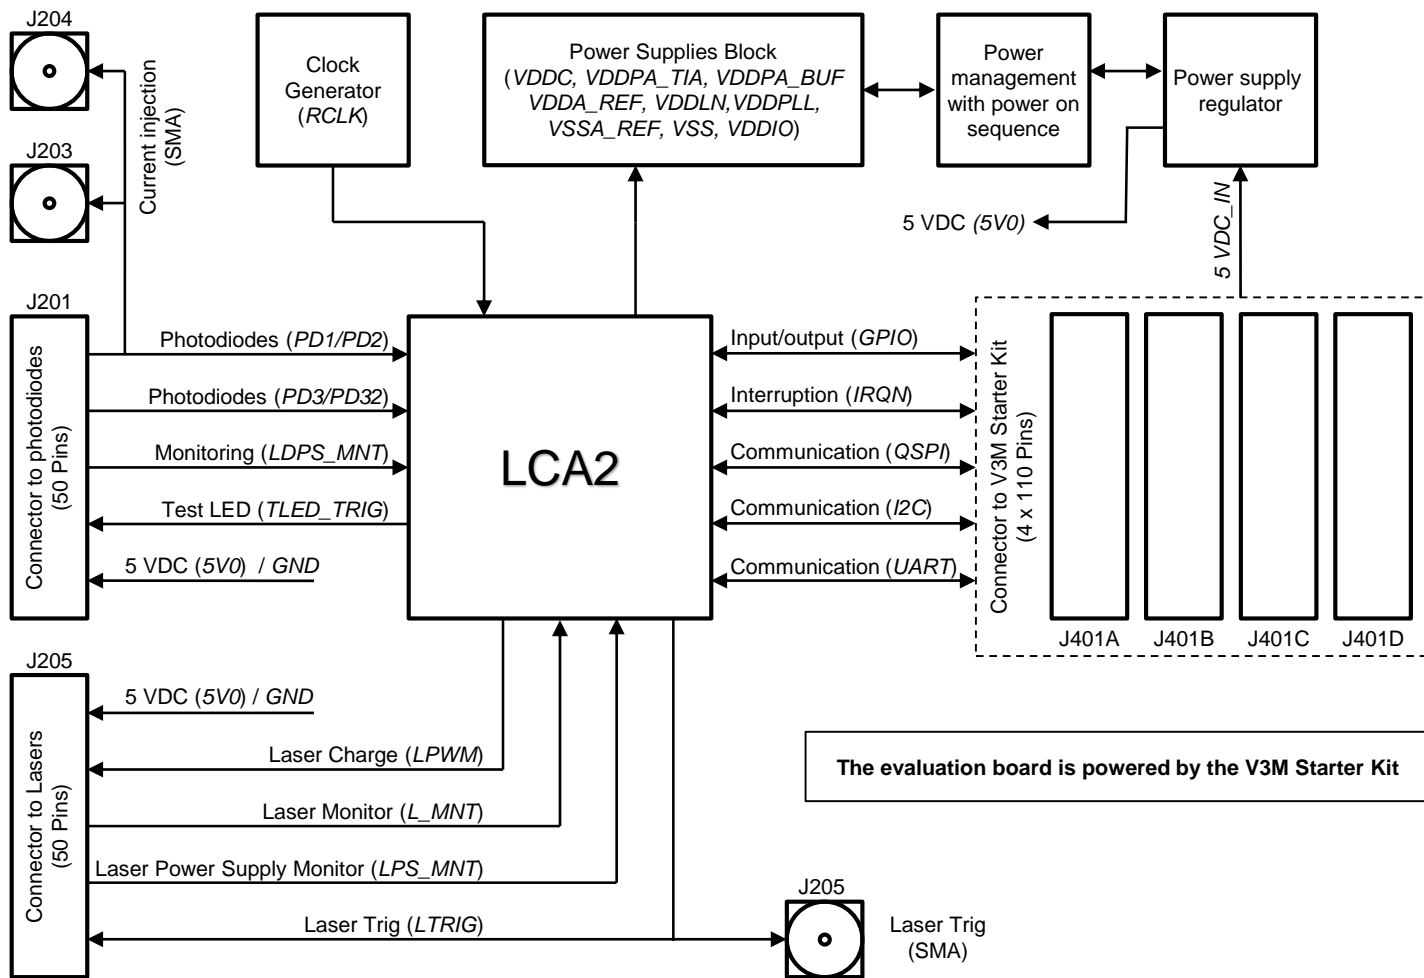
J204

J203

Current injection (SMA)

Clock Generator (RCLK)

Power Supplies Block (VDDC, VDDPA_TIA, VDDPA_BUF VDDA_REF, VDDLN,VDDPLL, VSSA_REF, VSS, VDDIO)

Power management with power on sequence

Power supply regulator

5 VDC (5V0)

5 VDC_IN

J201

Connector to photodiodes (50 Pins)

Photodiodes (PD1/PD2)

Photodiodes (PD3/PD32)

Monitoring (LDPS_MNT)

Test LED (TLED_TRIG)

5 VDC (5V0) / GND

LCA2

Input/output (GPIO)

Interruption (IRQN)

Communication (QSPI)

Communication (I2C)

Communication (UART)

Connector to V3M Starter Kit (4 x 110 Pins)

J401A J401B J401C J401D

J205

Connector to Lasers (50 Pins)

5 VDC (5V0) / GND

Laser Charge (LPWM)

Laser Monitor (L_MNT)

Laser Power Supply Monitor (LPS_MNT)

Laser Trig (LTRIG)

The evaluation board is powered by the V3M Starter Kit

J205

Laser Trig (SMA)